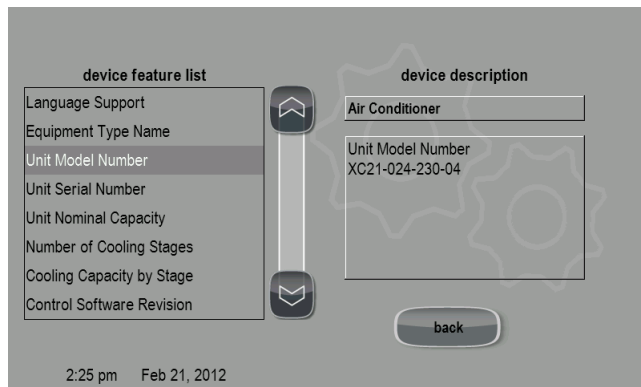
device feature list

Language Support
Equipment Type Name
Unit Model Number
Unit Serial Number
Unit Nominal Capacity
Number of Cooling Stages
Cooling Capacity by Stage
Control Software Revision

device description

Air Conditioner

Unit Model Number
XC21-024-230-04

back

2:25 pm Feb 21, 2012